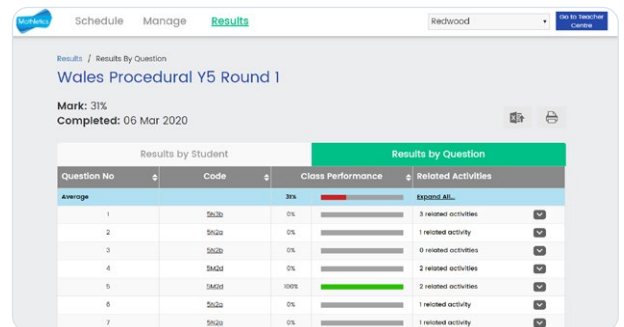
Mathletics Schedule Manage Results

Redwood

Go to Teacher Centre

Results / Results By Question

Wales Procedural Y5 Round 1

Mark: 31%
Completed: 06 Mar 2020

| Results by Student | Results by Question | | |
|---|---|---|---|
| Question No | Code | Class Performance | Related Activities |
| Average | | 31% | Expand All... |
| 1 | 5N3b | 0% | 3 related activities |
| 2 | 5N2a | 0% | 1 related activity |
| 3 | 5N2b | 0% | 0 related activities |
| 4 | 5M2d | 0% | 2 related activities |
| 5 | 5M2d | 100% | 2 related activities |
| 6 | 5N2a | 0% | 1 related activity |
| 7 | 5N2a | 0% | 1 related activity |